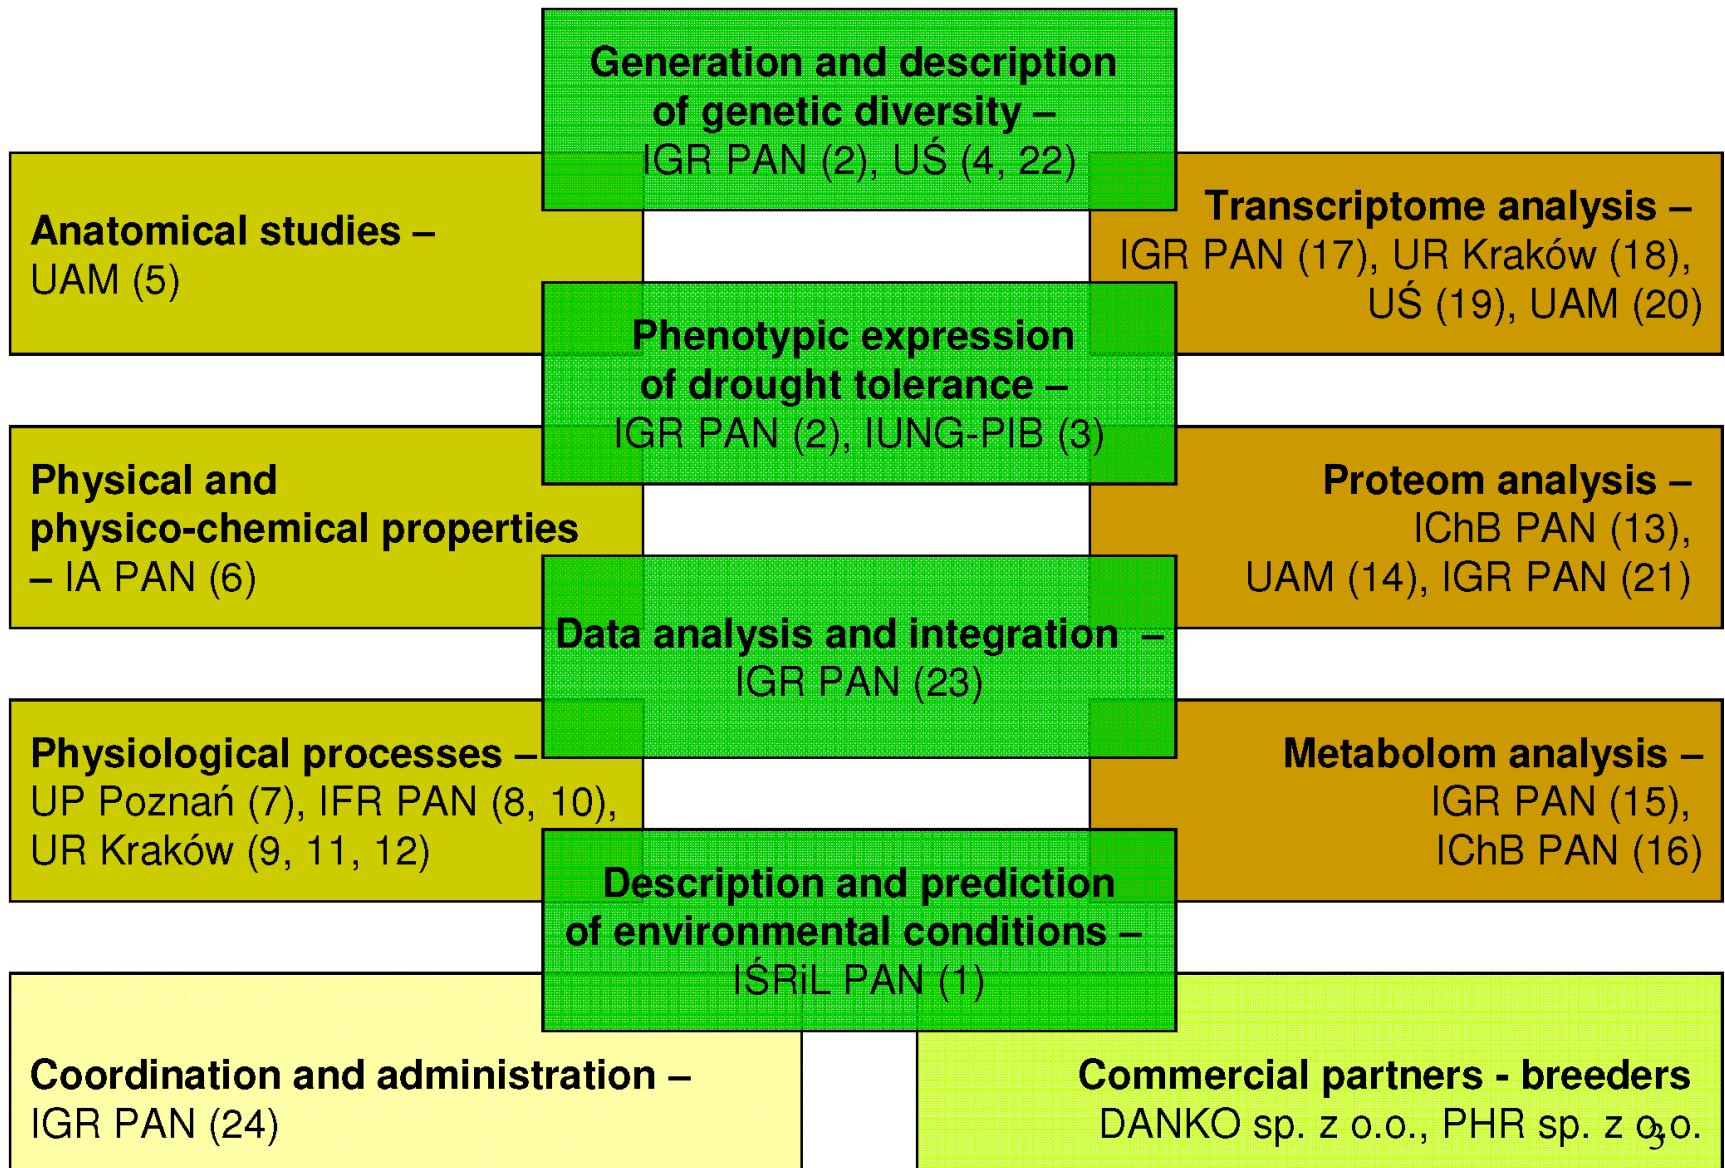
Generation and description of genetic diversity – IGR PAN (2), UŚ (4, 22)

Anatomical studies – UAM (5)

Transcriptome analysis – IGR PAN (17), UR Kraków (18), UŚ (19), UAM (20)

Phenotypic expression of drought tolerance – IGR PAN (2), IUNG-PIB (3)

Physical and physico-chemical properties – IA PAN (6)

Proteom analysis – IChB PAN (13), UAM (14), IGR PAN (21)

Data analysis and integration – IGR PAN (23)

Physiological processes – UP Poznań (7), IFR PAN (8, 10), UR Kraków (9, 11, 12)

Metabolom analysis – IGR PAN (15), IChB PAN (16)

Description and prediction of environmental conditions – IŚRiL PAN (1)

Coordination and administration – IGR PAN (24)

Commercial partners - breeders DANKO sp. z o.o., PHR sp. z o.o.

3